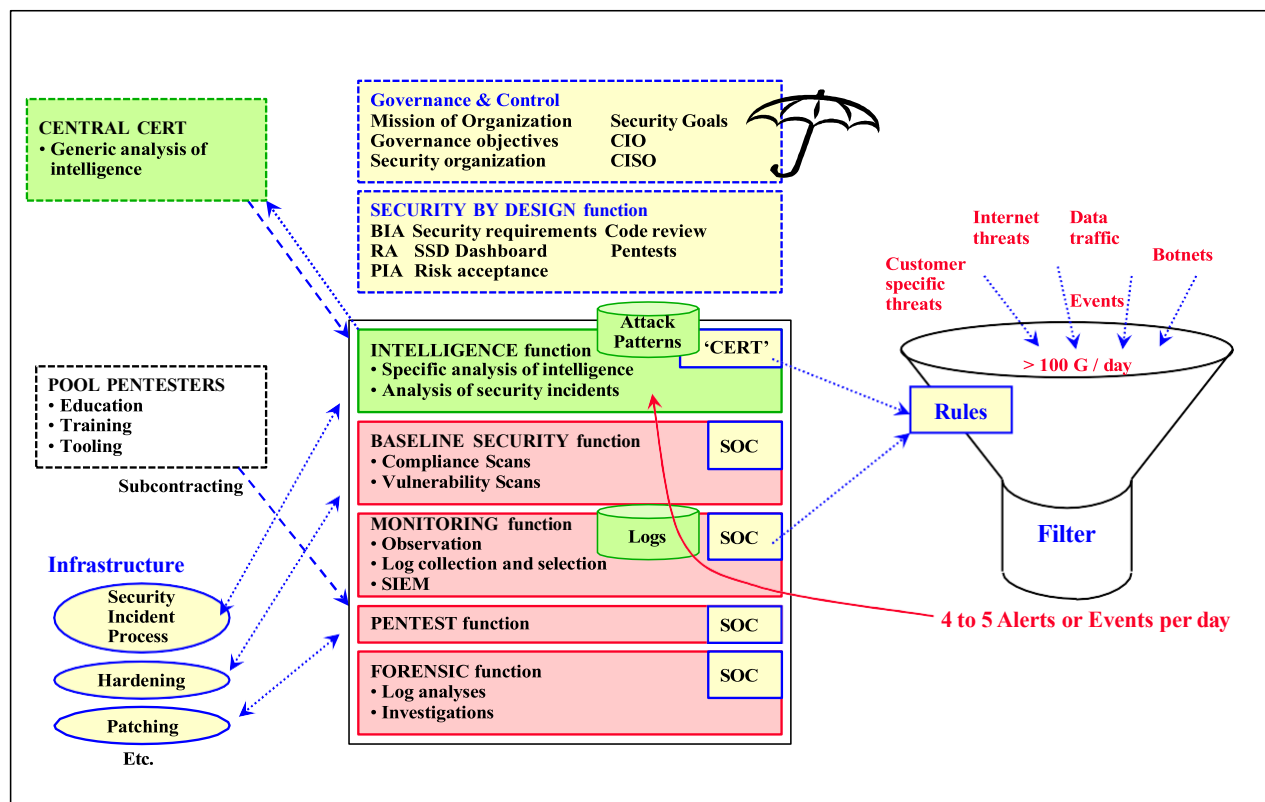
CENTRAL CERT
• Generic analysis of intelligence

Governance & Control
Mission of Organization Security Goals
Governance objectives CIO
Security organization CISO

SECURITY BY DESIGN function
BIA Security requirements Code review
RA SSD Dashboard Pentests
PIA Risk acceptance

Internet threats
Data traffic
Customer specific threats
Botnets
Events
> 100 G / day

Attack Patterns
INTELLIGENCE function
• Specific analysis of intelligence
• Analysis of security incidents
'CERT'

Rules

POOL PENTESTERS
• Education
• Training
• Tooling
Subcontracting

BASELINE SECURITY function
• Compliance Scans
• Vulnerability Scans
SOC

MONITORING function
• Observation
• Log collection and selection
• SIEM
Logs
SOC

Filter

Infrastructure
Security Incident Process
Hardening
Patching
Etc.

PENTEST function
SOC

4 to 5 Alerts or Events per day

FORENSIC function
• Log analyses
• Investigations
SOC